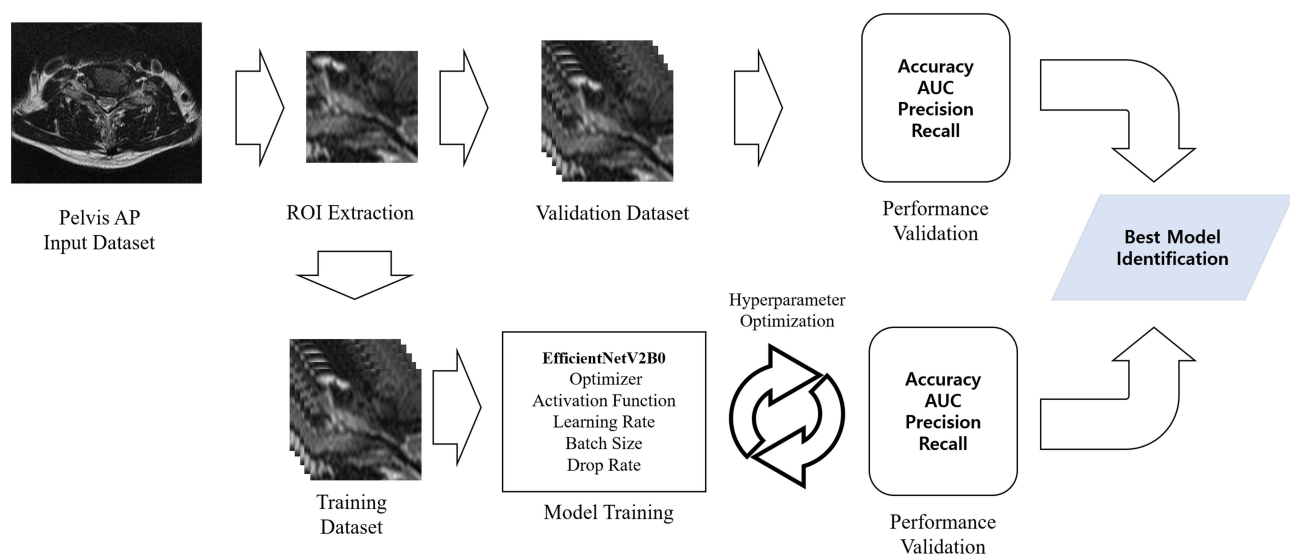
Pelvis AP
Input Dataset

ROI Extraction

Validation Dataset

Accuracy
AUC
Precision
Recall

Performance
Validation

Best Model
Identification

Training
Dataset

EfficientNetV2B0
Optimizer
Activation Function
Learning Rate
Batch Size
Drop Rate

Model Training

Hyperparameter
Optimization

Accuracy
AUC
Precision
Recall

Performance
Validation